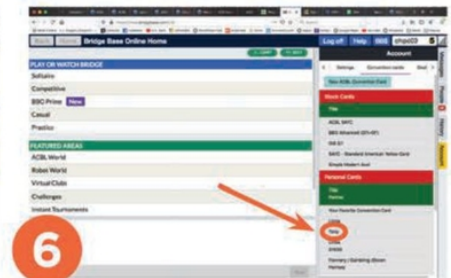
Bridge Base Online Home

Log off Help

Account

PLAY OR WATCH BRIDGE

Solitaire

Competitive

BBO Prime New

Casual

Practice

FEATURED AREAS

ACBL World

Robot World

Virtual Club

Challenges

Instant Tournaments

Settings Convention cards

Stock Cards

ACBL SAYC

SAYC

Simple Modern Acol

Personal Cards

6